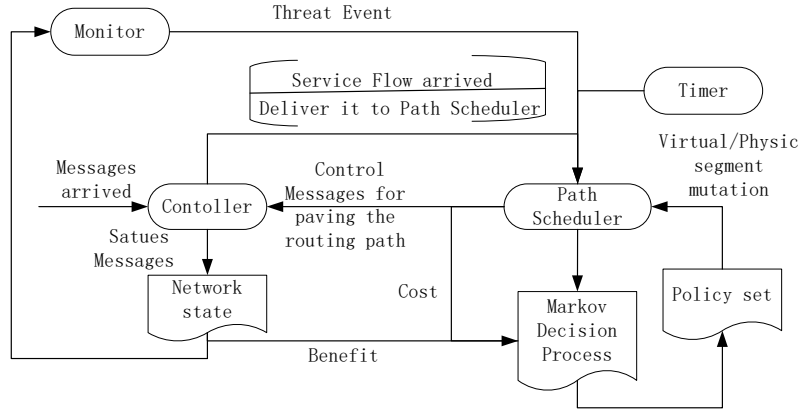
Monitor

Threat Event

Service Flow arrived

Deliver it to Path Scheduler

Timer

Virtual/Physic segment mutation

Messages arrived

Contoller

Control Messages for paving the routing path

Path Scheduler

Satues Messages

Network state

Cost

Markov Decision Process

Policy set

Benefit